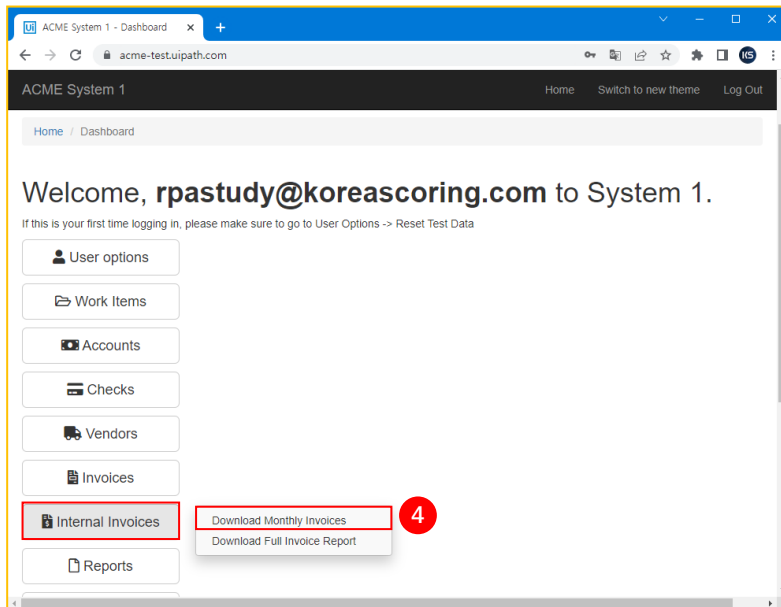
Ui ACME System 1 - Dashboard ×
+

acme-test.uipath.com

KS

ACME System 1

Home Switch to new theme Log Out

Home / Dashboard

Welcome, **rpastudy@koreascoring.com** to System 1.

If this is your first time logging in, please make sure to go to User Options -> Reset Test Data

User options

Work Items

Accounts

Checks

Vendors

Invoices

Internal Invoices

Download Monthly Invoices

Download Full Invoice Report

4

Reports